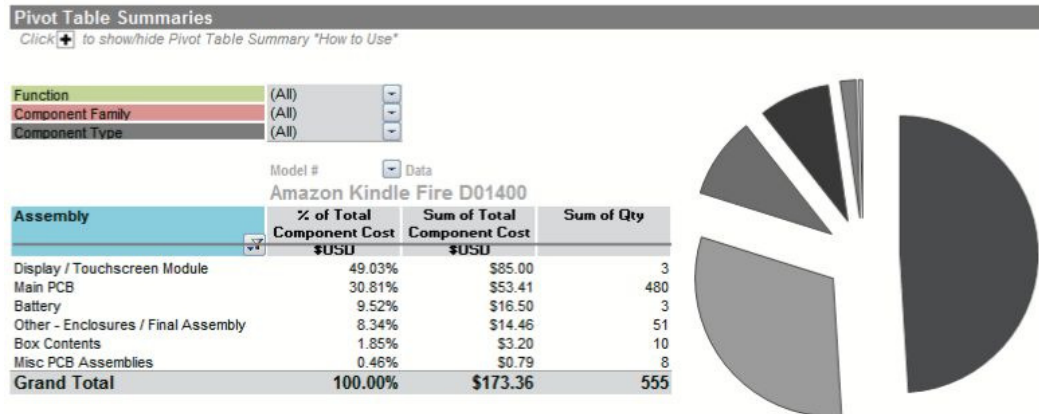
Pivot Table Summaries

Click + to show/hide Pivot Table Summary "How to Use"

| | |
|---|---|
| Function | (All) |
| Component Family | (All) |
| Component Type | (All) |

Model # Data

Amazon Kindle Fire D01400

| Assembly | % of Total Component Cost $USD | Sum of Total Component Cost $USD | Sum of Qty |
|---|---|---|---|
| Display / Touchscreen Module | 49.03% | $85.00 | 3 |
| Main PCB | 30.81% | $53.41 | 480 |
| Battery | 9.52% | $16.50 | 3 |
| Other - Enclosures / Final Assembly | 8.34% | $14.46 | 51 |
| Box Contents | 1.85% | $3.20 | 10 |
| Misc PCB Assemblies | 0.46% | $0.79 | 8 |
| Grand Total | 100.00% | $173.36 | 555 |